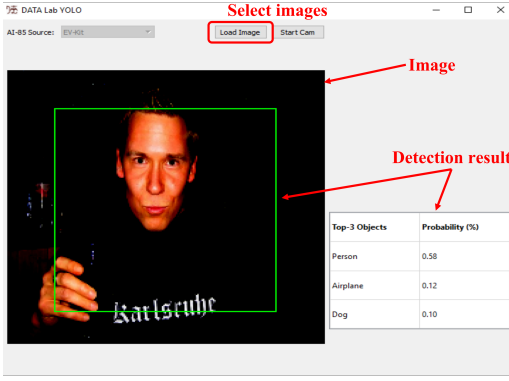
DATA Lab YOLO

Select images

AI-85 Source: EV-Kit

Load Image

Start Cam

Image

Detection result

Karlsruhe

| Top-3 Objects | Probability (%) |
|---|---|
| Person | 0.58 |
| Airplane | 0.12 |
| Dog | 0.10 |